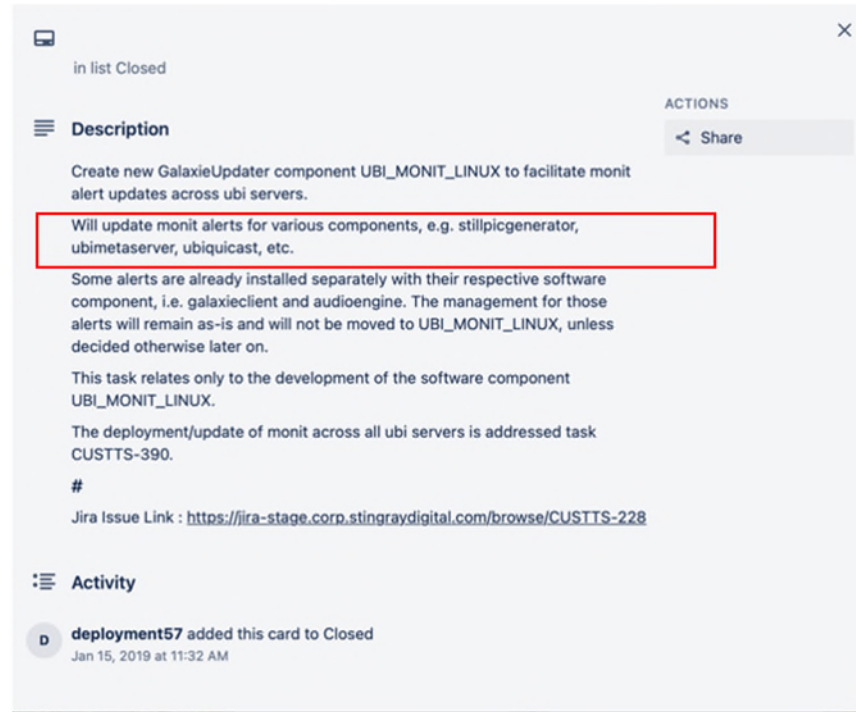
in list Closed

ACTIONS

Share

Description

Create new GalaxieUpdater component UBI_MONIT_LINUX to facilitate monit alert updates across ubi servers.

Will update monit alerts for various components, e.g. stillpicgenerator, ubimetaserver, ubiquicast, etc.

Some alerts are already installed separately with their respective software component, i.e. galaxieclient and audioengine. The management for those alerts will remain as-is and will not be moved to UBI_MONIT_LINUX, unless decided otherwise later on.

This task relates only to the development of the software component UBI_MONIT_LINUX.

The deployment/update of monit across all ubi servers is addressed task CUSTTS-390.

#

Jira Issue Link : https://jira-stage.corp.stingraydigital.com/browse/CUSTTS-228

Activity

D

deployment57 added this card to Closed

Jan 15, 2019 at 11:32 AM